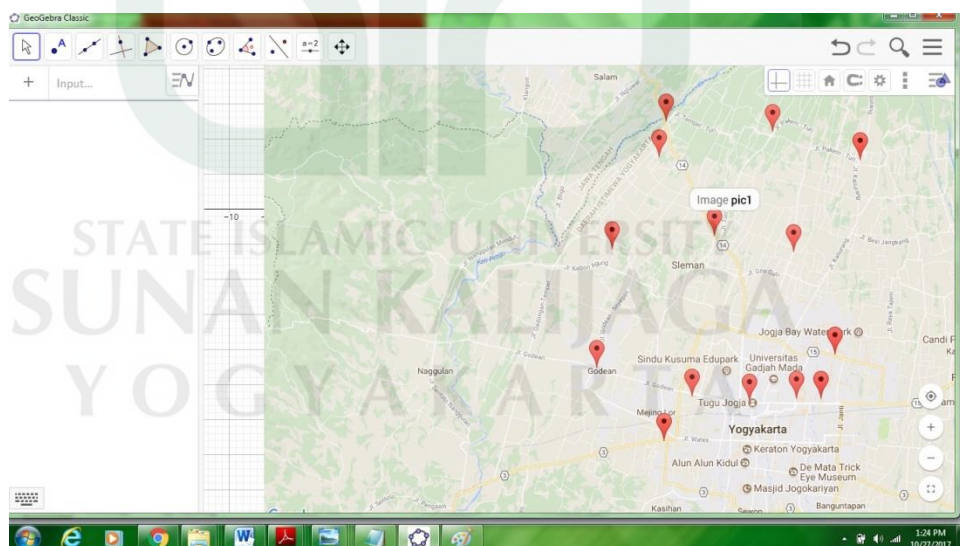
GeoGebra Classic

+ Input...

−10

Salam

Image pic1

Sleman

Jogja Bay Waterpark

Candi P

Sindu Kusuma Edupark

Universitas Gadjah Mada

Nagguian

Godean

Tugu Jogja

Mejing Lor

Yogyakarta

Keraton Yogyakarta

Alun Alun Kidul

De Mata Trick Eye Museum

Masjid Jogokariyan

Kasihan

Banguntapan

STATE ISLAMIC UNIVERSITY

SUNAN KALIJAGA

YOGYAKARTA

1:24 PM
10/27/2017